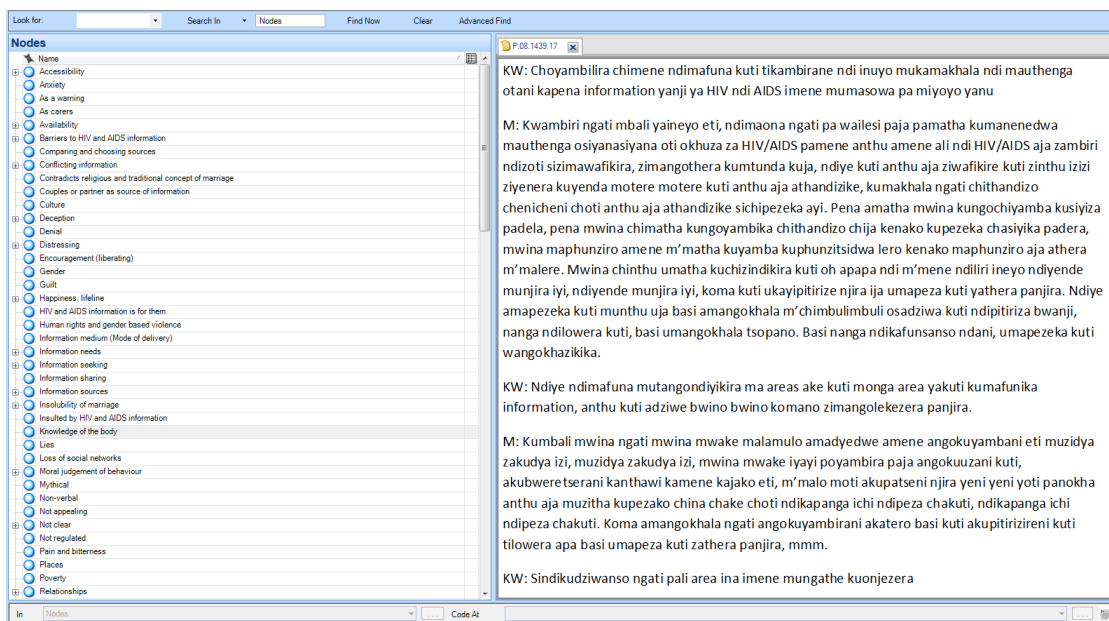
Look for: Search In Nodes Find Now Clear Advanced Find

Nodes

Name
Accessibility
Anxiety
As a warning
As carers
Availability
Barriers to HIV and AIDS information
Comparing and choosing sources
Conflicting information
Contradicts religious and traditional concept of marriage
Couples or partner as source of information
Culture
Deception
Denial
Distressing
Encouragement (liberating)
Gender
Guilt
Happiness, lifeline
HIV and AIDS information is for them
Human rights and gender based violence
Information medium (Mode of delivery)
Information needs
Information seeking
Information sharing
Information sources
Insolubility of marriage
Insulted by HIV and AIDS information
Knowledge of the body
Lies
Loss of social networks
Moral judgement of behaviour
Mythical
Non-verbal
Not appealing
Not clear
Not regulated
Pain and bitterness
Places
Poverty
Relationships

P.08.1439.17

KW: Choyambilira chimene ndimafuna kuti tikambirane ndi inuyo mukamakhala ndi mauthenga otani kapena information yanji ya HIV ndi AIDS imene mumasowa pa miyoyo yanu

M: Kwambiri ngati mbali yaineyo eti, ndimaona ngati pa wailesi paja pamatha kumanenedwa mauthenga osiyanasiyana oti okhuza za HIV/AIDS pamene anthu amene ali ndi HIV/AIDS aja zambiri ndizoti sizimawafikira, zimangothera kumtunda kuja, ndiye kuti anthu aja ziwafikire kuti zinthu izizi ziyenera kuyenda motere motere kuti anthu aja athandizike, kumakhala ngati chithandizo chenicheni choti anthu aja athandizike sichipezeka ayi. Pena amatha mwina kungochiyamba kusiyiza padela, pena mwina chimatha kungoyambika chithandizo chija kenako kupezeka chasiyika padera, mwina maphunziro amene m'matha kuyamba kuphunzitsidwa lero kenako maphunziro aja athera m'malere. Mwina chinthu umatha kuchizindikira kuti oh apapa ndi m'mene ndiliri ineyo ndiyende munjira iyi, ndiyende munjira iyi, koma kuti ukayipitirize njira ija umapeza kuti yathera panjira. Ndiye amapezeka kuti munthu uja basi amangokhala m'chimbulimbuli osadziwa kuti ndipitiriza bwanji, nanga ndilowera kuti, basi umangokhala tsopano. Basi nanga ndikafunsanso ndani, umapezeka kuti wangokhazikika.

KW: Ndiye ndimafuna mutangondiyikira ma areas ake kuti monga area yakuti kumafunika information, anthu kuti adziwe bwino bwino komano zimangolekezera panjira.

M: Kumbali mwina ngati mwina mwake malamulo amadyedwe amene angokuyambani eti muzidya zakudya izi, muzidya zakudya izi, mwina mwake iyayi poyambira paja angokuuzani kuti, akubweretserani kanthawi kamene kajako eti, m'malo moti akupatseni njira yeni yeni yoti panokha anthu aja muzitha kupezako china chake choti ndikapanga ichi ndipeza chakuti, ndikapanga ichi ndipeza chakuti. Koma amangokhala ngati angokuyambirani akatero basi kuti akupitirizireni kuti tilowera apa basi umapeza kuti zathera panjira, mmm.

KW: Sindikudziwanso ngati pali area ina imene mungathe kuonjezera

In Nodes ... Code At